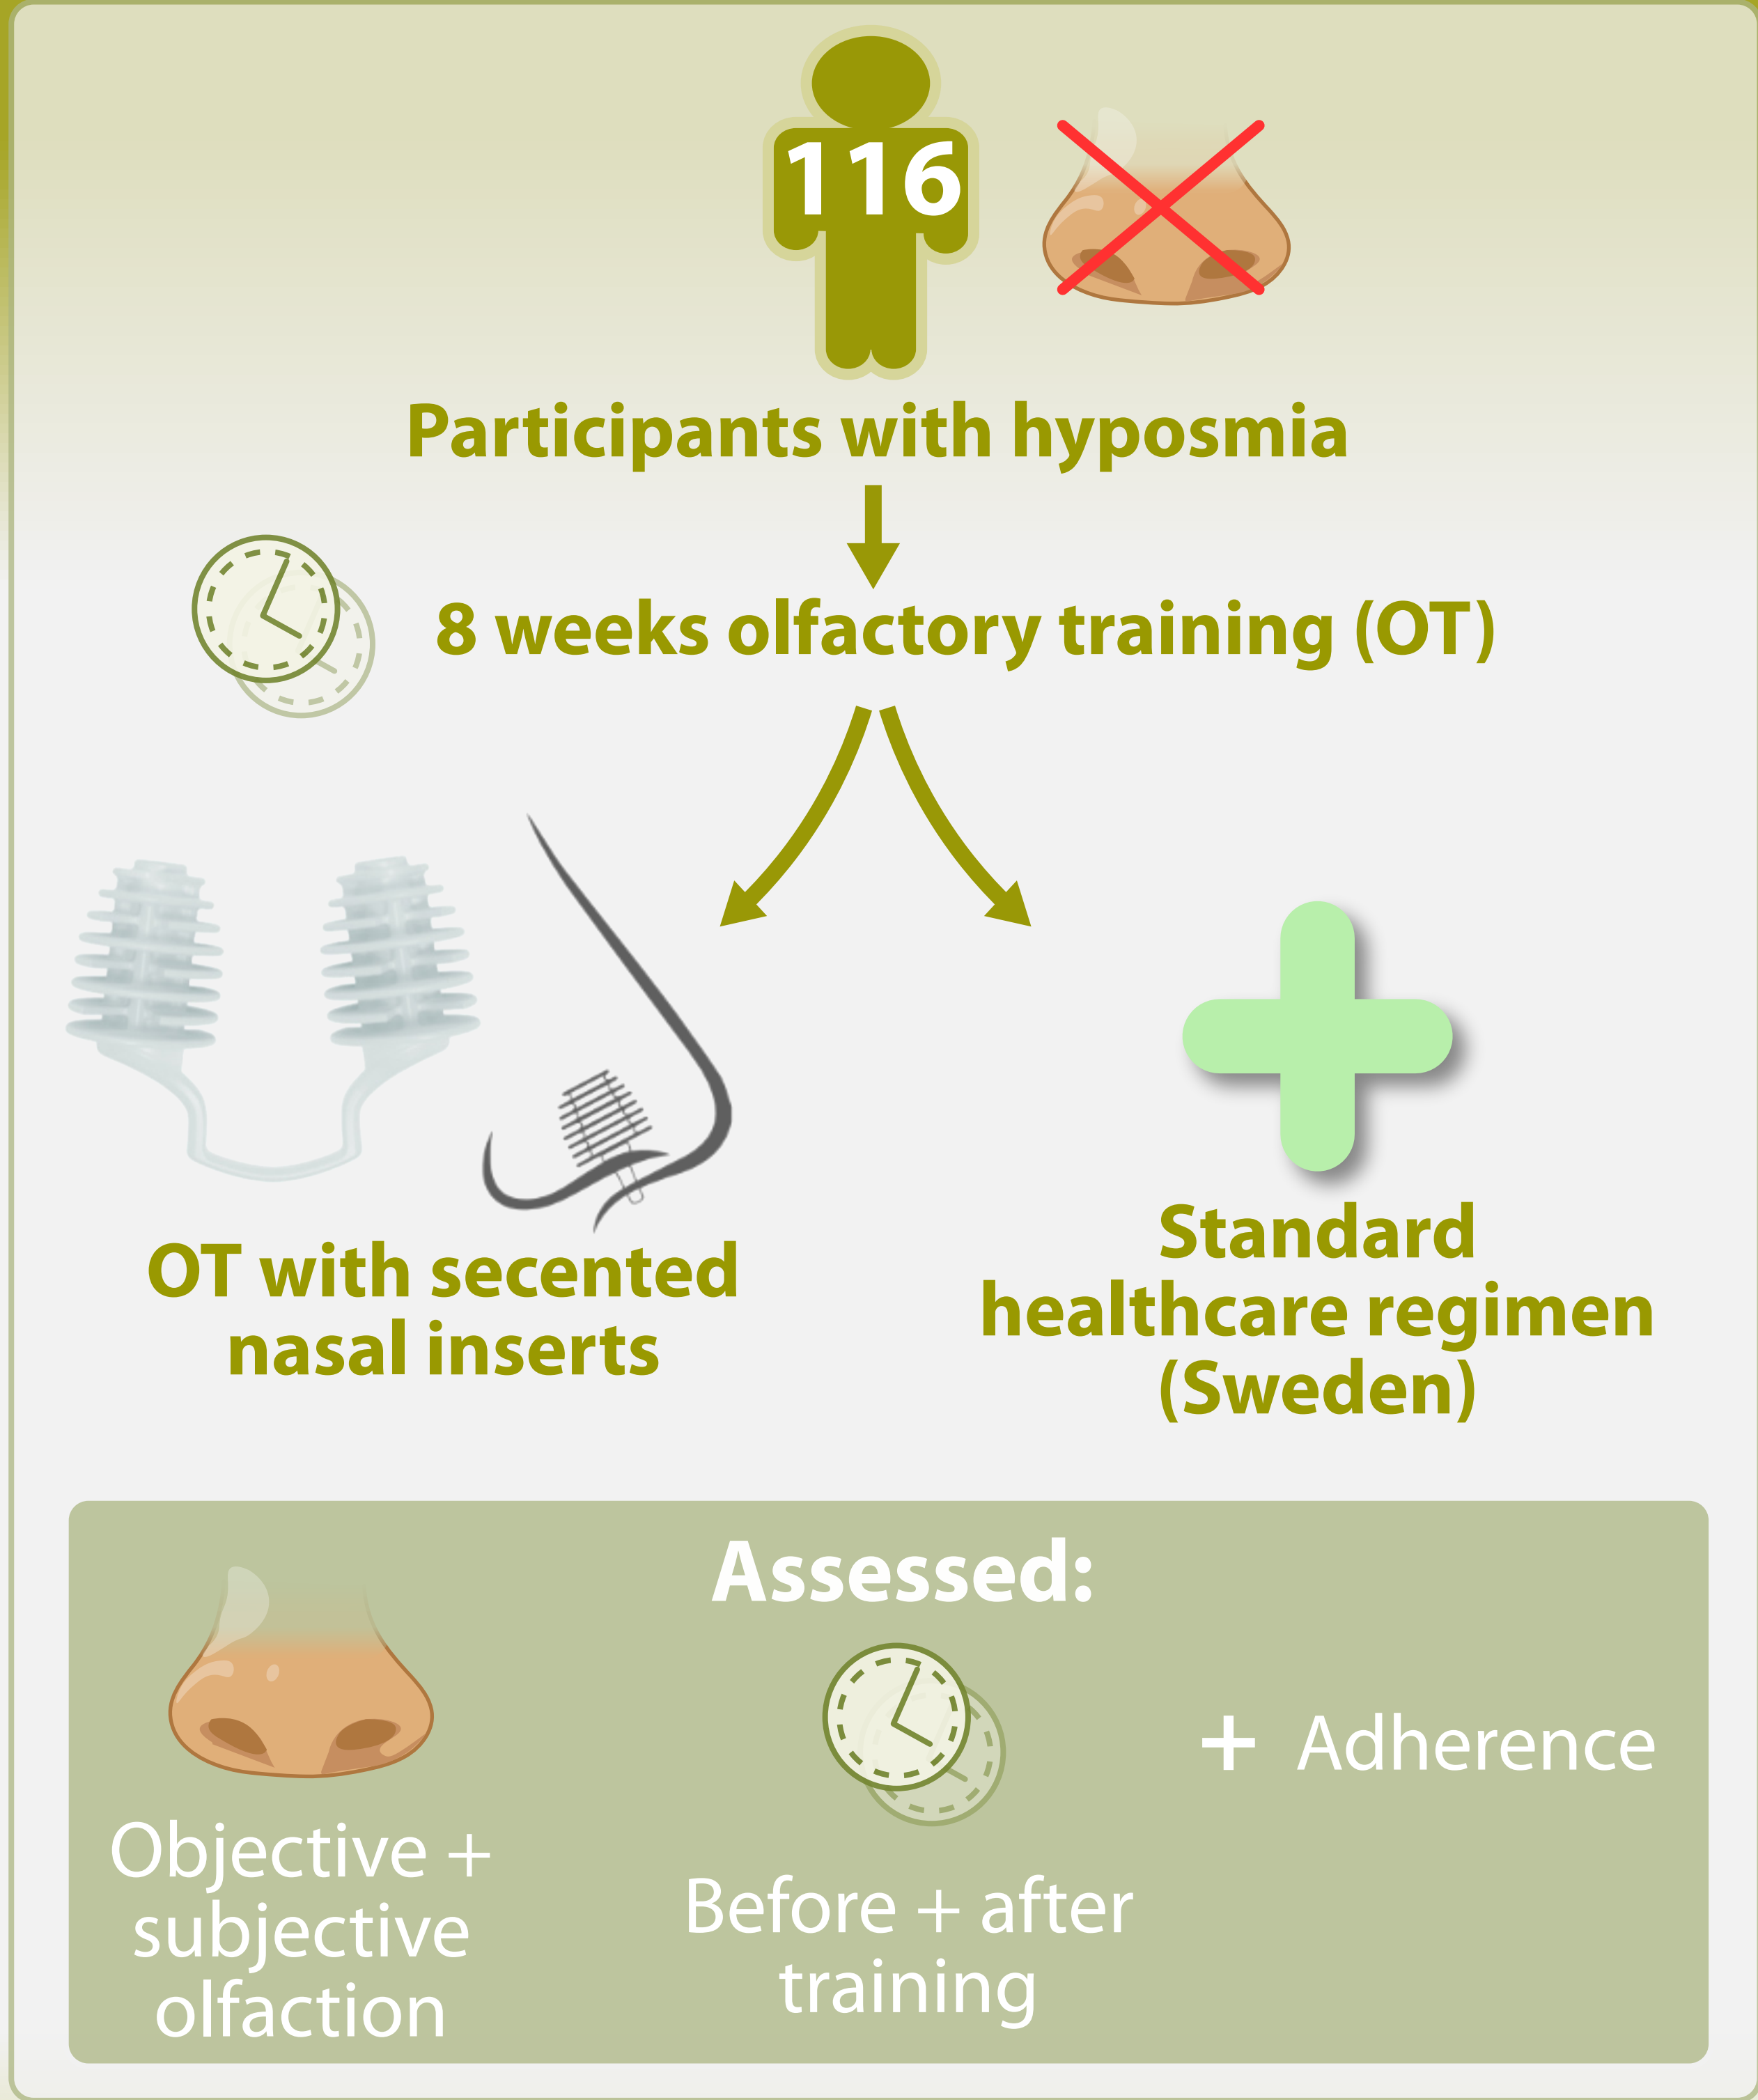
116

Participants with hyposmia

8 weeks olfactory training (OT)

OT with secented nasal inserts

Standard healthcare regimen (Sweden)

Assessed:

Objective + subjective olfaction

Before + after training

+ Adherence